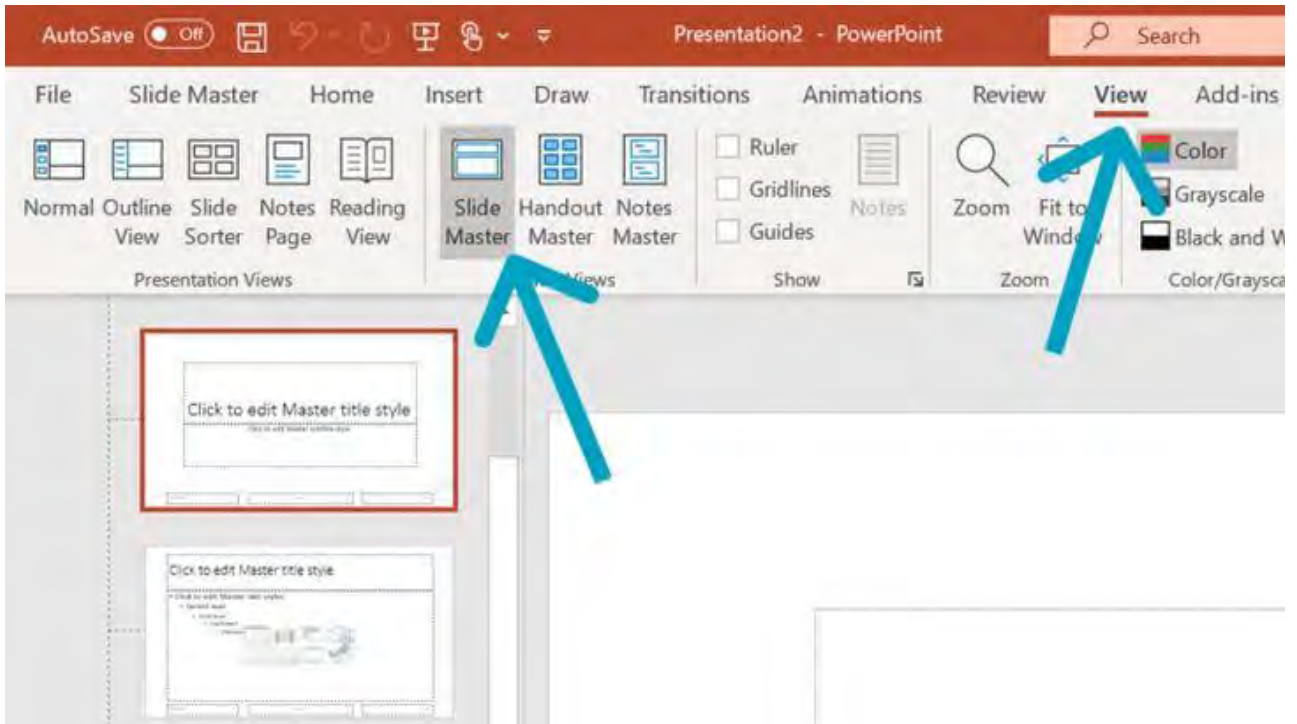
AutoSave Off Presentation2 - PowerPoint Search

File Slide Master Home Insert Draw Transitions Animations Review View Add-ins

Normal Outline View Slide Sorter Notes Page Reading View
Presentation Views

Slide Master Handout Master Notes Master
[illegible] Views

Ruler
Gridlines
Guides
Notes
Show

Zoom Fit to Window
Zoom

Color
Grayscale
Black and W
Color/Graysca

Click to edit Master title style
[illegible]

Click to edit Master title style
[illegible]